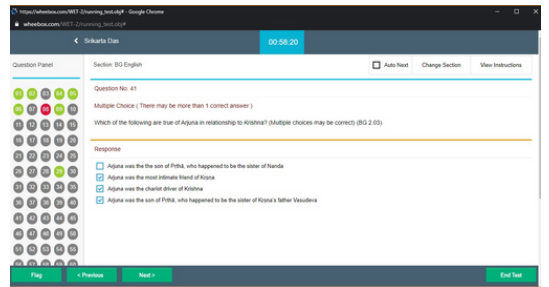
https://wheebox.com/WET-2/running_test.obj# - Google Chrome
wheebox.com/WET-2/running_test.obj#

Srikarta Das
00:58:20

Question Panel

61 62 63 64 65
66 67 68 69 70
11 12 13 14 15
16 17 18 19 20
21 22 23 24 25
26 27 28 29 30
31 32 33 34 35
36 37 38 39 40
41 42 43 44 45
46 47 48 49 50
51 52 53 54 55

Section: BG English
Auto Next
Change Section
View Instructions

Question No: 41

Multiple Choice ( There may be more than 1 correct answer )

Which of the following are true of Arjuna in relationship to Krishna? (Multiple choices may be correct) (BG 2.03)

Response

Arjuna was the the son of Pṛthā, who happened to be the sister of Nanda
Arjuna was the most intimate friend of Kṛṣṇa
Arjuna was the chariot driver of Krishna
Arjuna was the son of Pṛthā, who happened to be the sister of Kṛṣṇa's father Vasudeva

Flag
< Previous
Next >
End Test